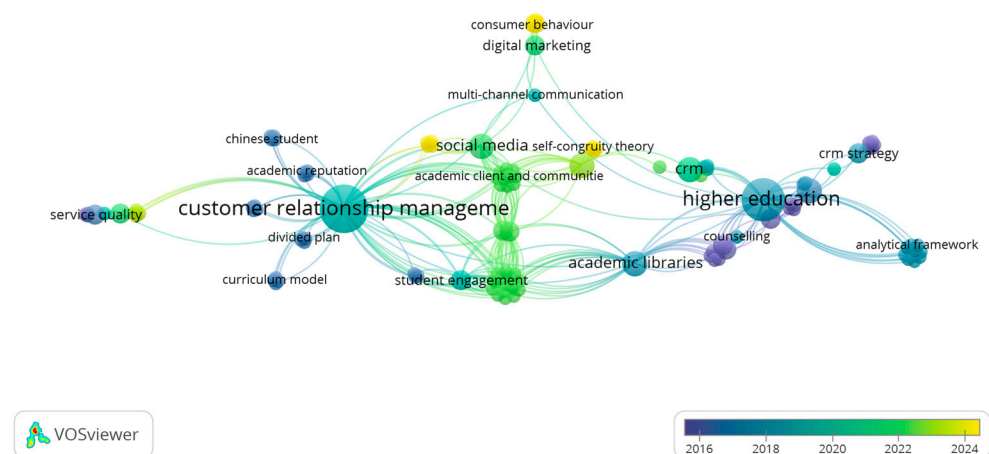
consumer behaviour
digital marketing
multi-channel communication
chinese student
social media
self-congruity theory
crm strategy
academic reputation
academic client and communitie
crm
service quality
customer relationship manageme
higher education
divided plan
counselling
analytical framework
academic libraries
curriculum model
student engagement

VOSviewer

2016
2018
2020
2022
2024